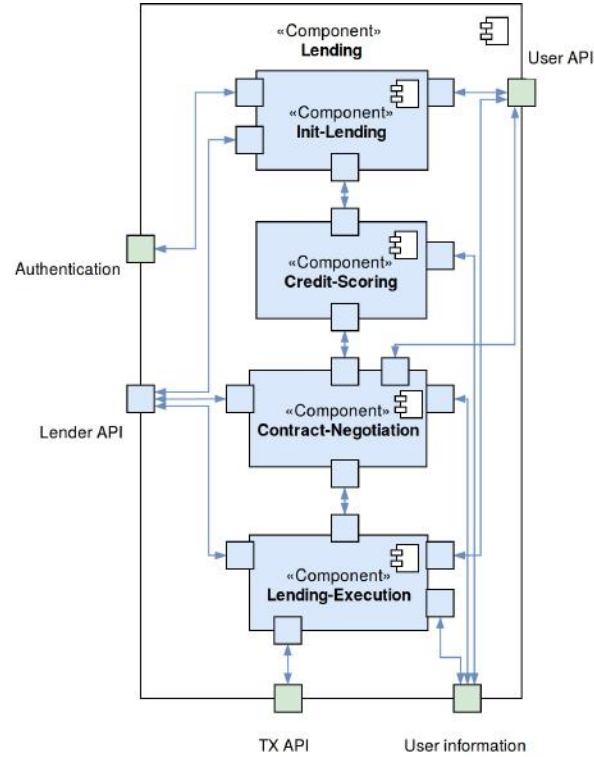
«Component»
Lending

User API

«Component»
Init-Lending

«Component»
Credit-Scoring

Authentication

Lender API

«Component»
Contract-Negotiation

«Component»
Lending-Execution

TX API

User information